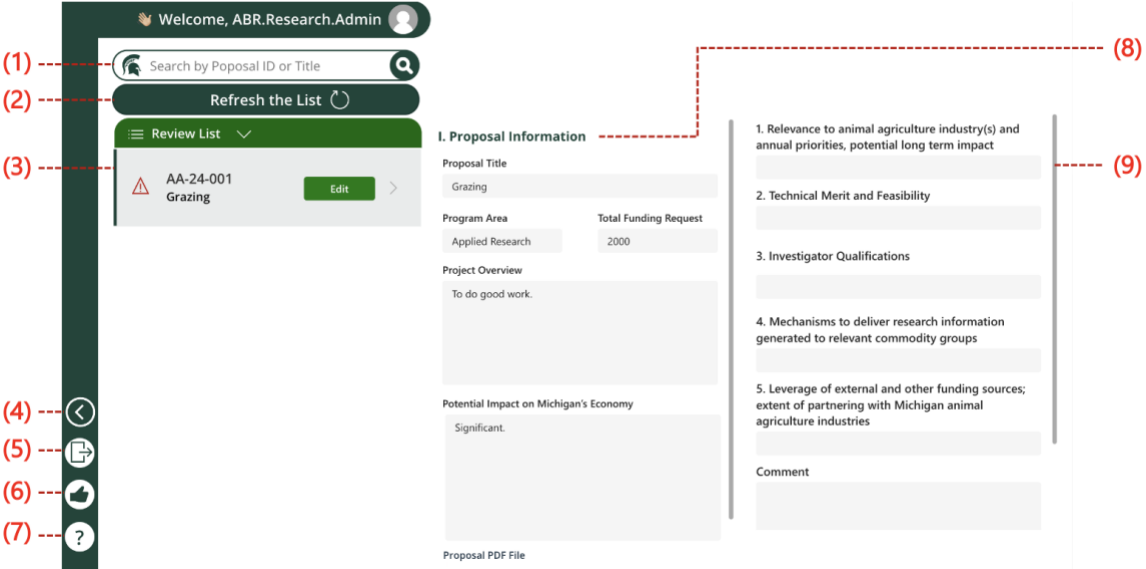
Welcome, ABR.Research.Admin

(1) Search by Poposal ID or Title

(2) Refresh the List

Review List

(3) AA-24-001
Grazing
Edit

(4)

(5)

(6)

(7) ?

(8)

I. Proposal Information

Proposal Title
Grazing

Program Area
Applied Research

Total Funding Request
2000

Project Overview
To do good work.

Potential Impact on Michigan's Economy
Significant.

Proposal PDF File

(9)

1. Relevance to animal agriculture industry(s) and annual priorities, potential long term impact

2. Technical Merit and Feasibility

3. Investigator Qualifications

4. Mechanisms to deliver research information generated to relevant commodity groups

5. Leverage of external and other funding sources; extent of partnering with Michigan animal agriculture industries

Comment